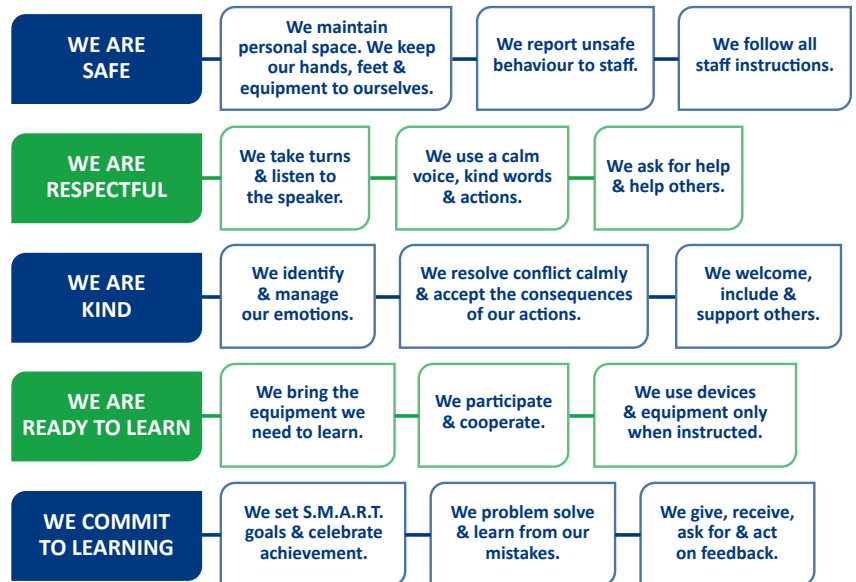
WE ARE SAFE

We maintain personal space. We keep our hands, feet & equipment to ourselves.

We report unsafe behaviour to staff.

We follow all staff instructions.

WE ARE RESPECTFUL

We take turns & listen to the speaker.

We use a calm voice, kind words & actions.

We ask for help & help others.

WE ARE KIND

We identify & manage our emotions.

We resolve conflict calmly & accept the consequences of our actions.

We welcome, include & support others.

WE ARE READY TO LEARN

We bring the equipment we need to learn.

We participate & cooperate.

We use devices & equipment only when instructed.

WE COMMIT TO LEARNING

We set S.M.A.R.T. goals & celebrate achievement.

We problem solve & learn from our mistakes.

We give, receive, ask for & act on feedback.